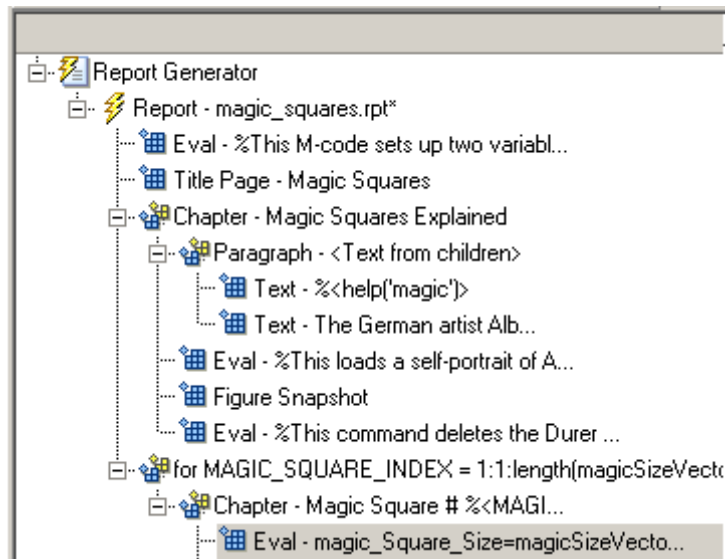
Report Generator

Report - magic_squares.rpt*

Eval - %This M-code sets up two variabl...

Title Page - Magic Squares

Chapter - Magic Squares Explained

Paragraph - <Text from children>

Text - %<help('magic')>

Text - The German artist Alb...

Eval - %This loads a self-portrait of A...

Figure Snapshot

Eval - %This command deletes the Durer ...

for MAGIC_SQUARE_INDEX = 1:1:length(magicSizeVecto

Chapter - Magic Square # %<MAGI...

Eval - magic_Square_Size=magicSizeVecto...